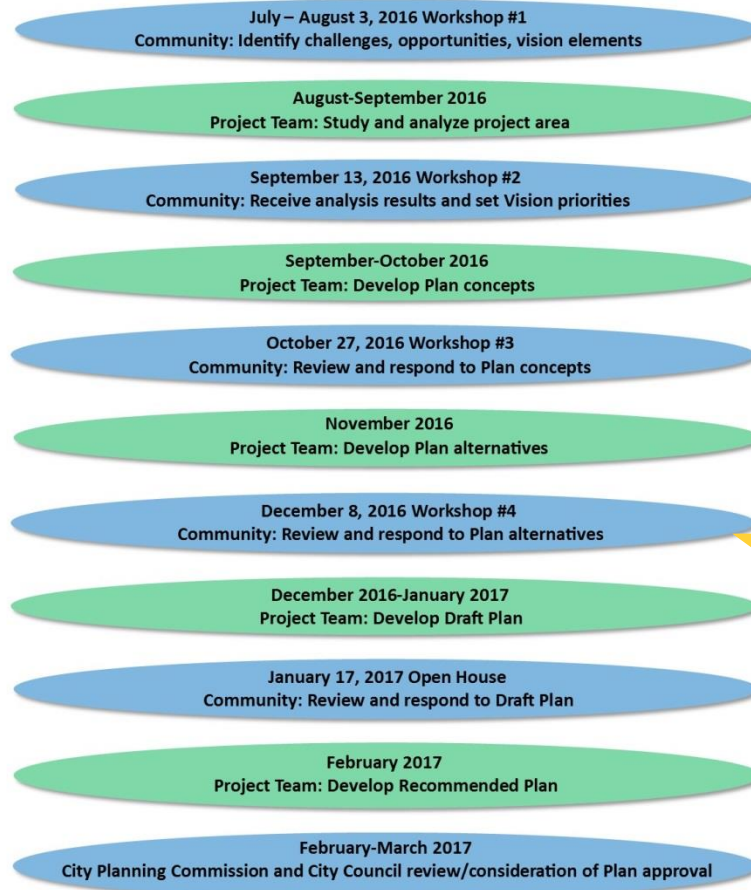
July – August 3, 2016 Workshop #1
Community: Identify challenges, opportunities, vision elements

August-September 2016
Project Team: Study and analyze project area

September 13, 2016 Workshop #2
Community: Receive analysis results and set Vision priorities

September-October 2016
Project Team: Develop Plan concepts

October 27, 2016 Workshop #3
Community: Review and respond to Plan concepts

November 2016
Project Team: Develop Plan alternatives

December 8, 2016 Workshop #4
Community: Review and respond to Plan alternatives

December 2016-January 2017
Project Team: Develop Draft Plan

January 17, 2017 Open House
Community: Review and respond to Draft Plan

February 2017
Project Team: Develop Recommended Plan

February-March 2017
City Planning Commission and City Council review/consideration of Plan approval